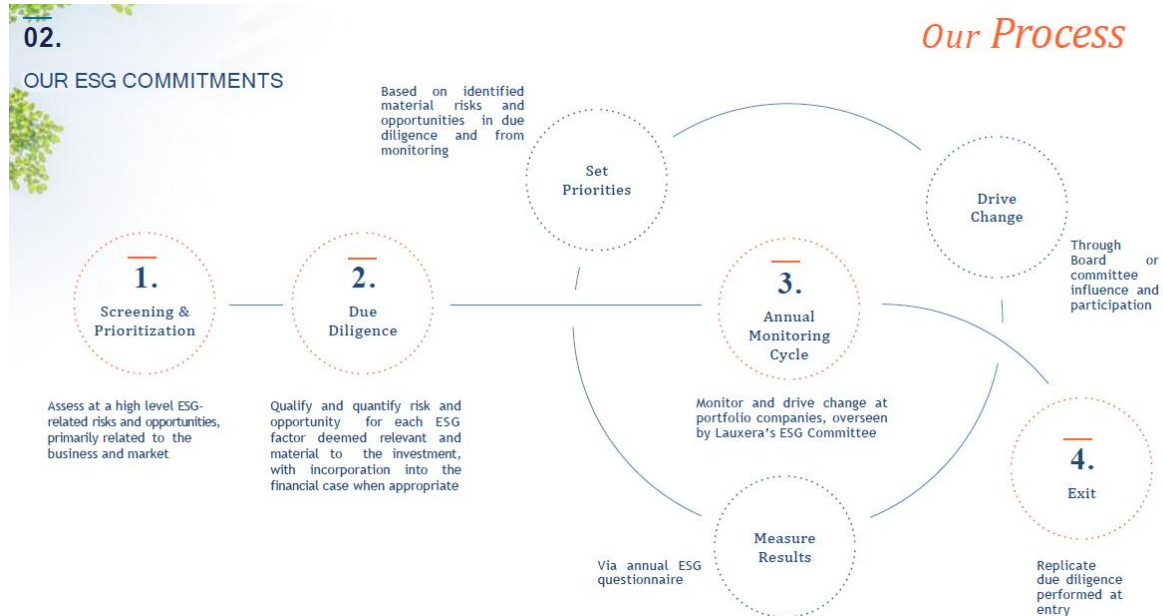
02.

OUR ESG COMMITMENTS

Our Process

Based on identified material risks and opportunities in due diligence and from monitoring

Set Priorities

Drive Change

Through Board or committee influence and participation

1.
Screening & Prioritization

2.
Due Diligence

3.
Annual Monitoring Cycle

Assess at a high level ESG-related risks and opportunities, primarily related to the business and market

Qualify and quantify risk and opportunity for each ESG factor deemed relevant and material to the investment, with incorporation into the financial case when appropriate

Monitor and drive change at portfolio companies, overseen by Lauxera's ESG Committee

4.
Exit

Measure Results

Via annual ESG questionnaire

Replicate due diligence performed at entry